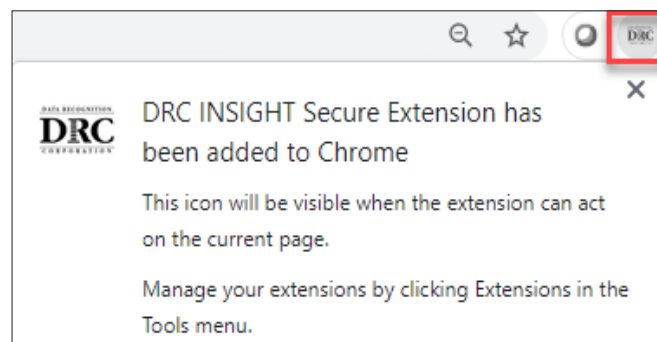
DRC

DATA RECOGNITION
DRC
CORPORATION

DRC INSIGHT Secure Extension has been added to Chrome

This icon will be visible when the extension can act on the current page.

Manage your extensions by clicking Extensions in the Tools menu.